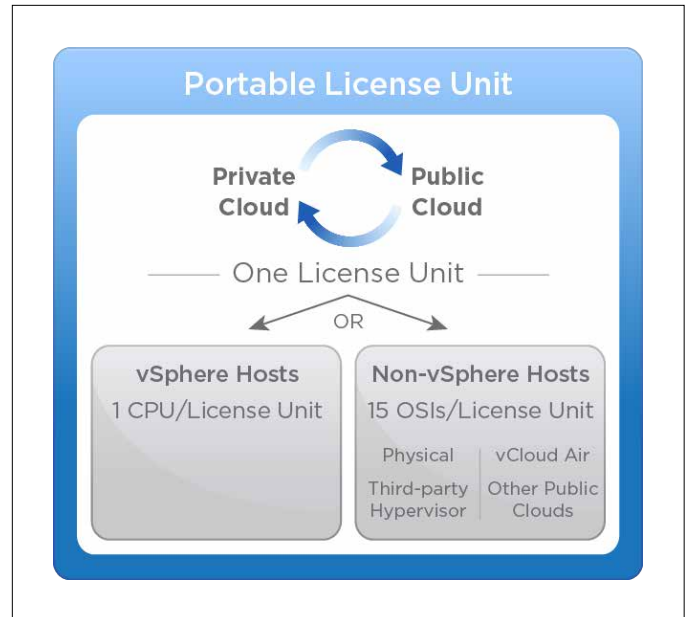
Portable License Unit

Private Cloud

Public Cloud

One License Unit

OR

vSphere Hosts
1 CPU/License Unit

Non-vSphere Hosts
15 OSIs/License Unit

Physical

Third-party Hypervisor

vCloud Air

Other Public Clouds